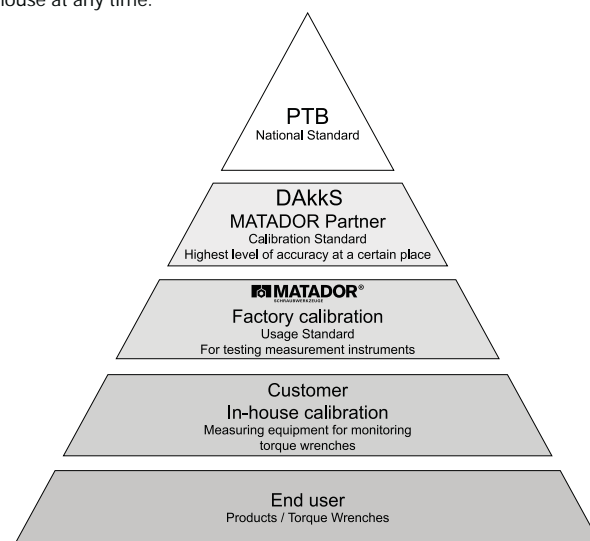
house at any time.

PTB
National Standard

DAkkS
MATADOR Partner
Calibration Standard
Highest level of accuracy at a certain place

MATADOR®
SCHRAUBWERKZEUGE
Factory calibration
Usage Standard
For testing measurement instruments

Customer
In-house calibration
Measuring equipment for monitoring torque wrenches

End user
Products / Torque Wrenches